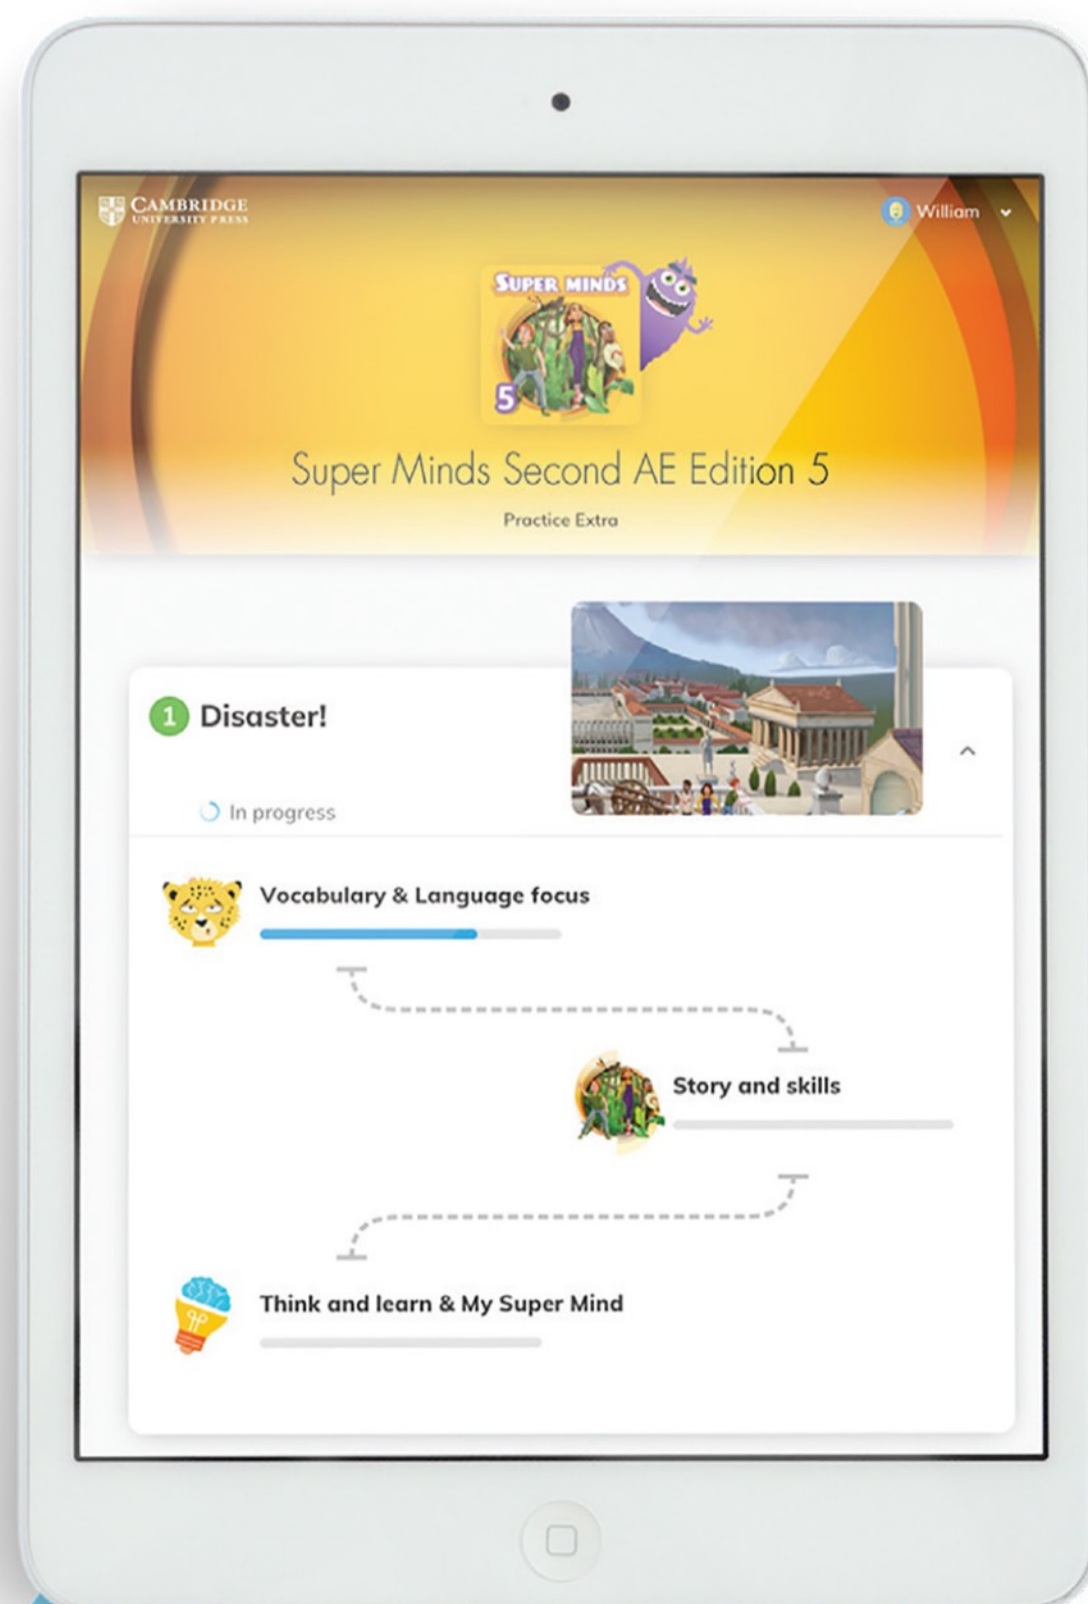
CAMBRIDGE
UNIVERSITY PRESS

William

SUPER MINDS
5

Super Minds Second AE Edition 5

Practice Extra

1 Disaster!

In progress

Vocabulary & Language focus

Story and skills

Think and learn & My Super Mind